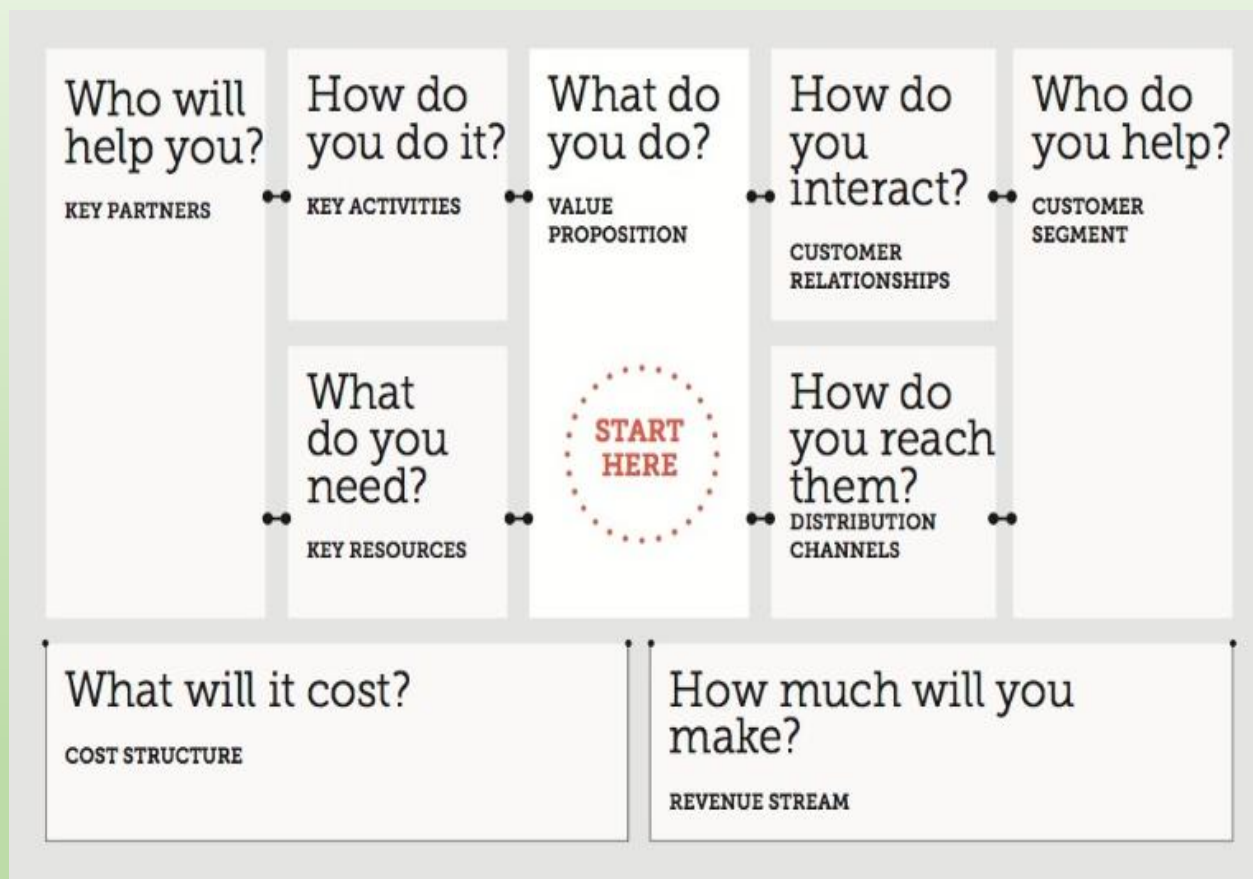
Who will help you?

KEY PARTNERS

How do you do it?

KEY ACTIVITIES

What do you need?

KEY RESOURCES

What do you do?

VALUE PROPOSITION

START HERE

How do you interact?

CUSTOMER RELATIONSHIPS

How do you reach them?

DISTRIBUTION CHANNELS

Who do you help?

CUSTOMER SEGMENT

What will it cost?

COST STRUCTURE

How much will you make?

REVENUE STREAM